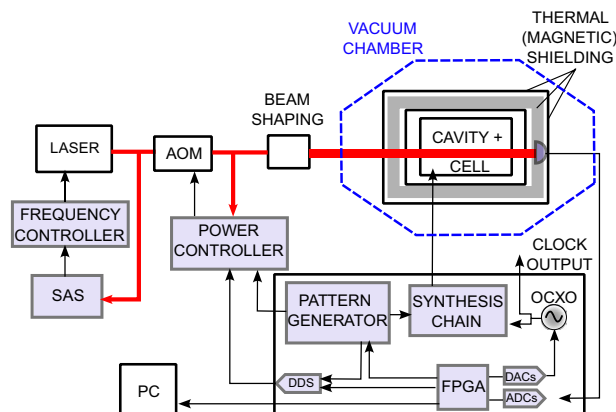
VACUUM CHAMBER

THERMAL (MAGNETIC) SHIELDING

BEAM SHAPING

LASER

AOM

CAVITY + CELL

FREQUENCY CONTROLLER

POWER CONTROLLER

CLOCK OUTPUT

SAS

PATTERN GENERATOR

SYNTHESIS CHAIN

OCXO

PC

DDS

FPGA

DACs

ADCs